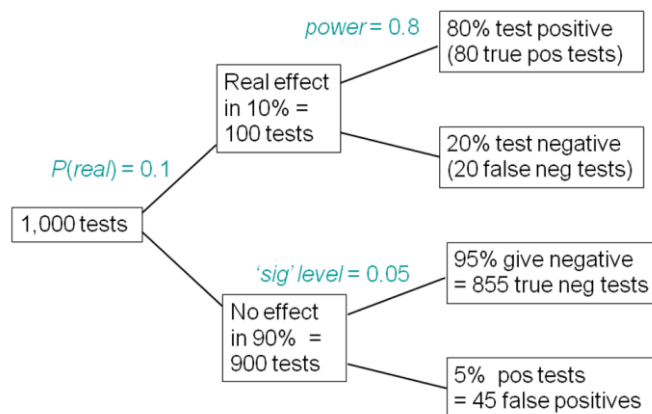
1,000 tests

P(real) = 0.1

Real effect in 10% = 100 tests

power = 0.8

80% test positive (80 true pos tests)

20% test negative (20 false neg tests)

No effect in 90% = 900 tests

'sig' level = 0.05

95% give negative = 855 true neg tests

5% pos tests = 45 false positives